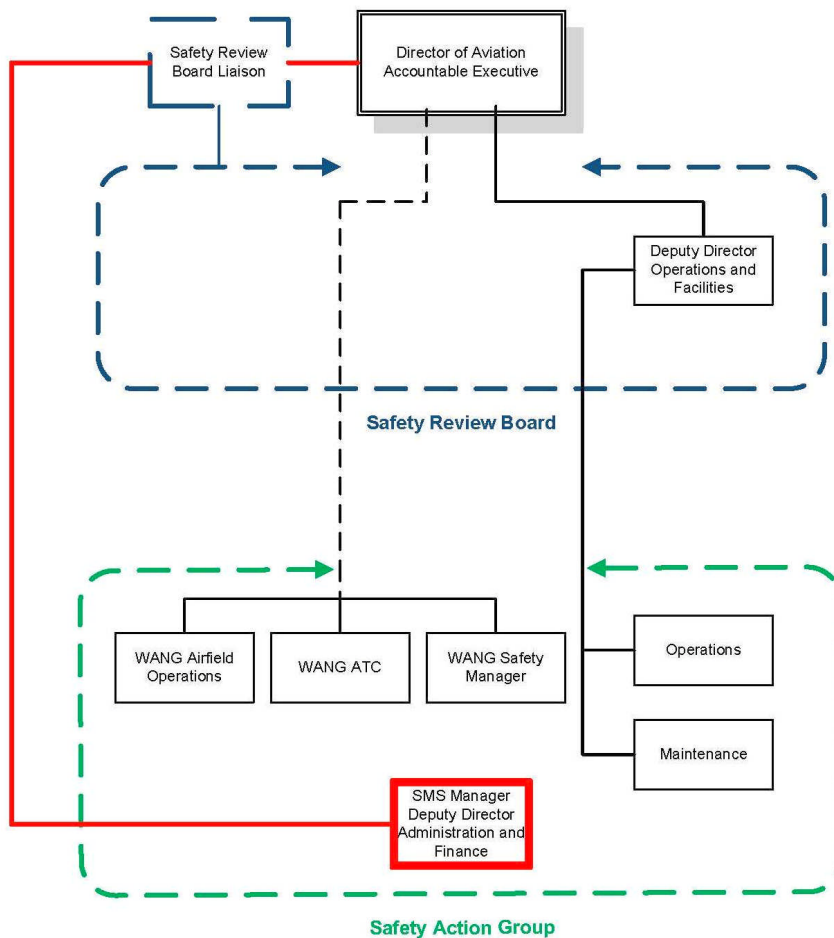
Safety Review Board Liaison

Director of Aviation Accountable Executive

Deputy Director Operations and Facilities

Safety Review Board

WANG Airfield Operations

WANG ATC

WANG Safety Manager

Operations

Maintenance

SMS Manager Deputy Director Administration and Finance

Safety Action Group